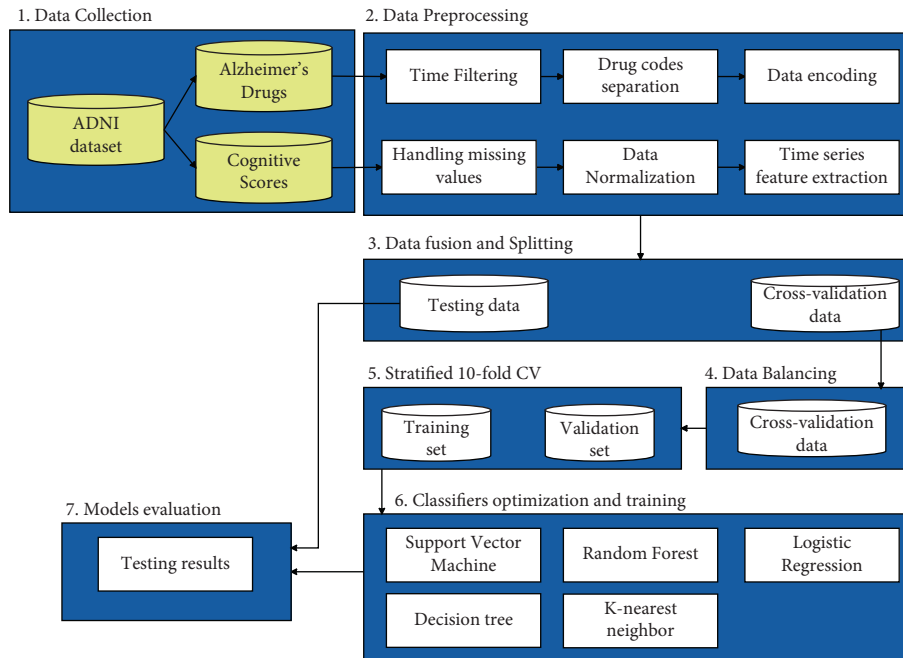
1. Data Collection

ADNI dataset

Alzheimer's Drugs

Cognitive Scores

2. Data Preprocessing

Time Filtering

Drug codes separation

Data encoding

Handling missing values

Data Normalization

Time series feature extraction

3. Data fusion and Splitting

Testing data

Cross-validation data

5. Stratified 10-fold CV

Training set

Validation set

4. Data Balancing

Cross-validation data

7. Models evaluation

Testing results

6. Classifiers optimization and training

Support Vector Machine

Random Forest

Logistic Regression

Decision tree

K-nearest neighbor